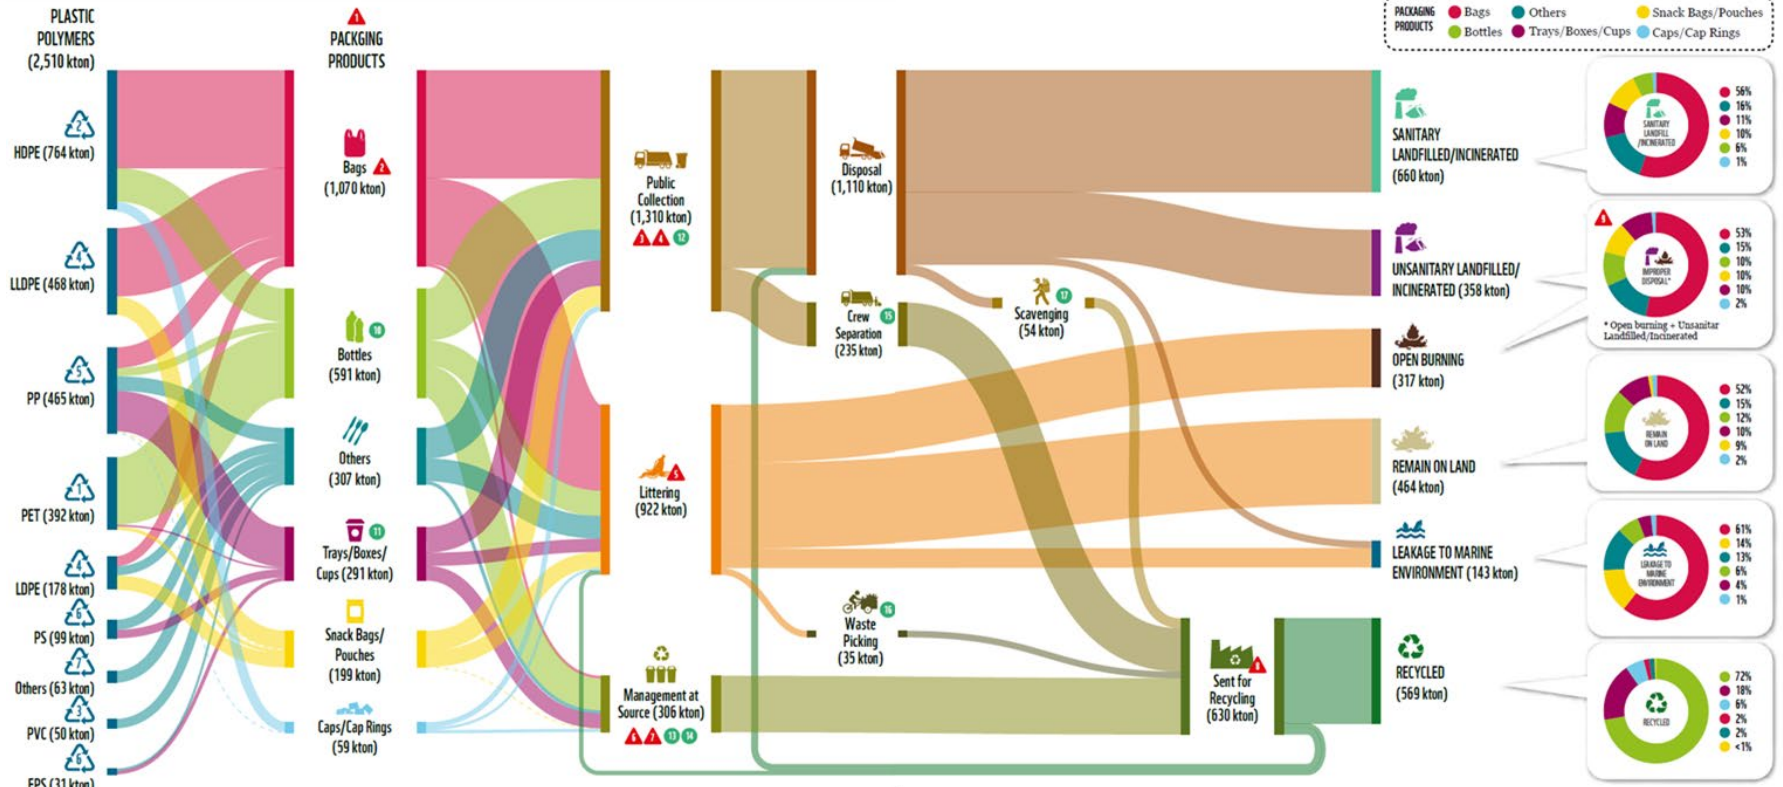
PLASTIC POLYMERS (2,510 kton)

2 HDPE (764 kton)

4 LLDPE (468 kton)

5 PP (465 kton)

1 PET (392 kton)

4 LDPE (178 kton)

6 PS (99 kton)

7 Others (63 kton)

3 PVC (50 kton)

6 EPS (31 kton)

1 PACKGING PRODUCTS

Bags 2 (1,070 kton)

10 Bottles (591 kton)

Others (307 kton)

11 Trays/Boxes/ Cups (291 kton)

Snack Bags/ Pouches (199 kton)

Caps/Cap Rings (59 kton)

Public Collection (1,310 kton) 3 4 12

Littering 5 (922 kton)

Management at Source (306 kton) 6 7 13 14

Disposal (1,110 kton)

Crew 15 Separation (235 kton)

Waste 16 Picking (35 kton)

Scavenging 17 (54 kton)

Sent for 8 Recycling (630 kton)

PACKAGING PRODUCTS Bags Others Snack Bags/Pouches Bottles Trays/Boxes/Cups Caps/Cap Rings

SANITARY LANDFILLED/INCINERATED (660 kton)

SANITARY LANDFILL /INCINERATED

56% 16% 11% 10% 6% 1%

UNSANITARY LANDFILLED/ INCINERATED (358 kton)

9 IMPROPER DISPOSAL*

53% 15% 10% 10% 10% 2%

* Open burning + Unsanitar Landfilled/Incinerated

OPEN BURNING (317 kton)

REMAIN ON LAND (464 kton)

REMAIN ON LAND

52% 15% 12% 10% 9% 2%

LEAKAGE TO MARINE ENVIRONMENT (143 kton)

LEAKAGE TO MARINE ENVIRONMENT

61% 14% 13% 6% 4% 1%

RECYCLED (569 kton)

RECYCLED

72% 18% 6% 2% 2% <1%